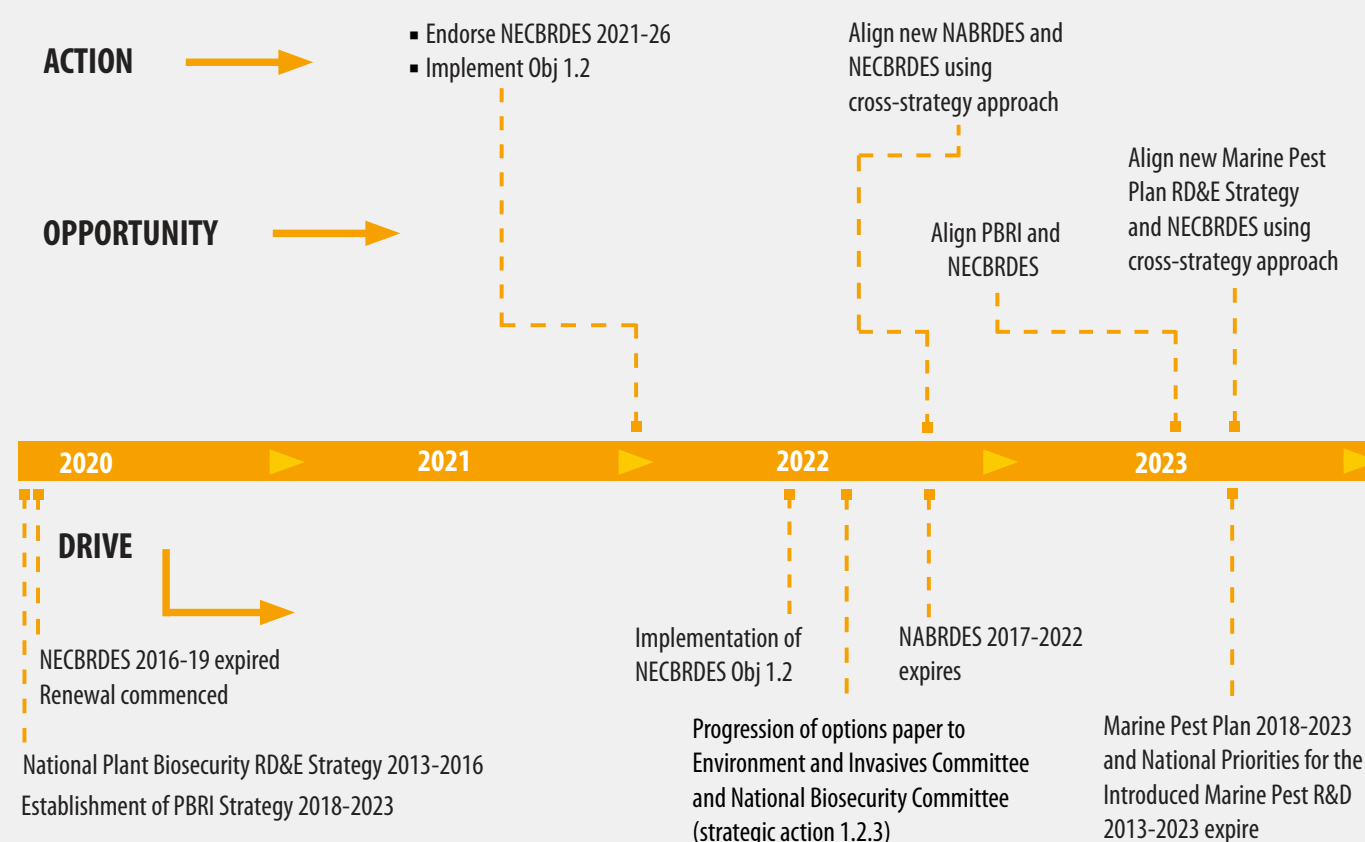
ACTION

OPPORTUNITY

▪ Endorse NECBRDES 2021-26
▪ Implement Obj 1.2

Align new NABRDES and NECBRDES using cross-strategy approach

Align new Marine Pest Plan RD&E Strategy and NECBRDES using cross-strategy approach

Align PBRI and NECBRDES

2020

2021

2022

2023

DRIVE

NECBRDES 2016-19 expired
Renewal commenced

National Plant Biosecurity RD&E Strategy 2013-2016
Establishment of PBRI Strategy 2018-2023

Implementation of NECBRDES Obj 1.2

NABRDES 2017-2022 expires

Progression of options paper to Environment and Invasives Committee and National Biosecurity Committee (strategic action 1.2.3)

Marine Pest Plan 2018-2023 and National Priorities for the Introduced Marine Pest R&D 2013-2023 expire